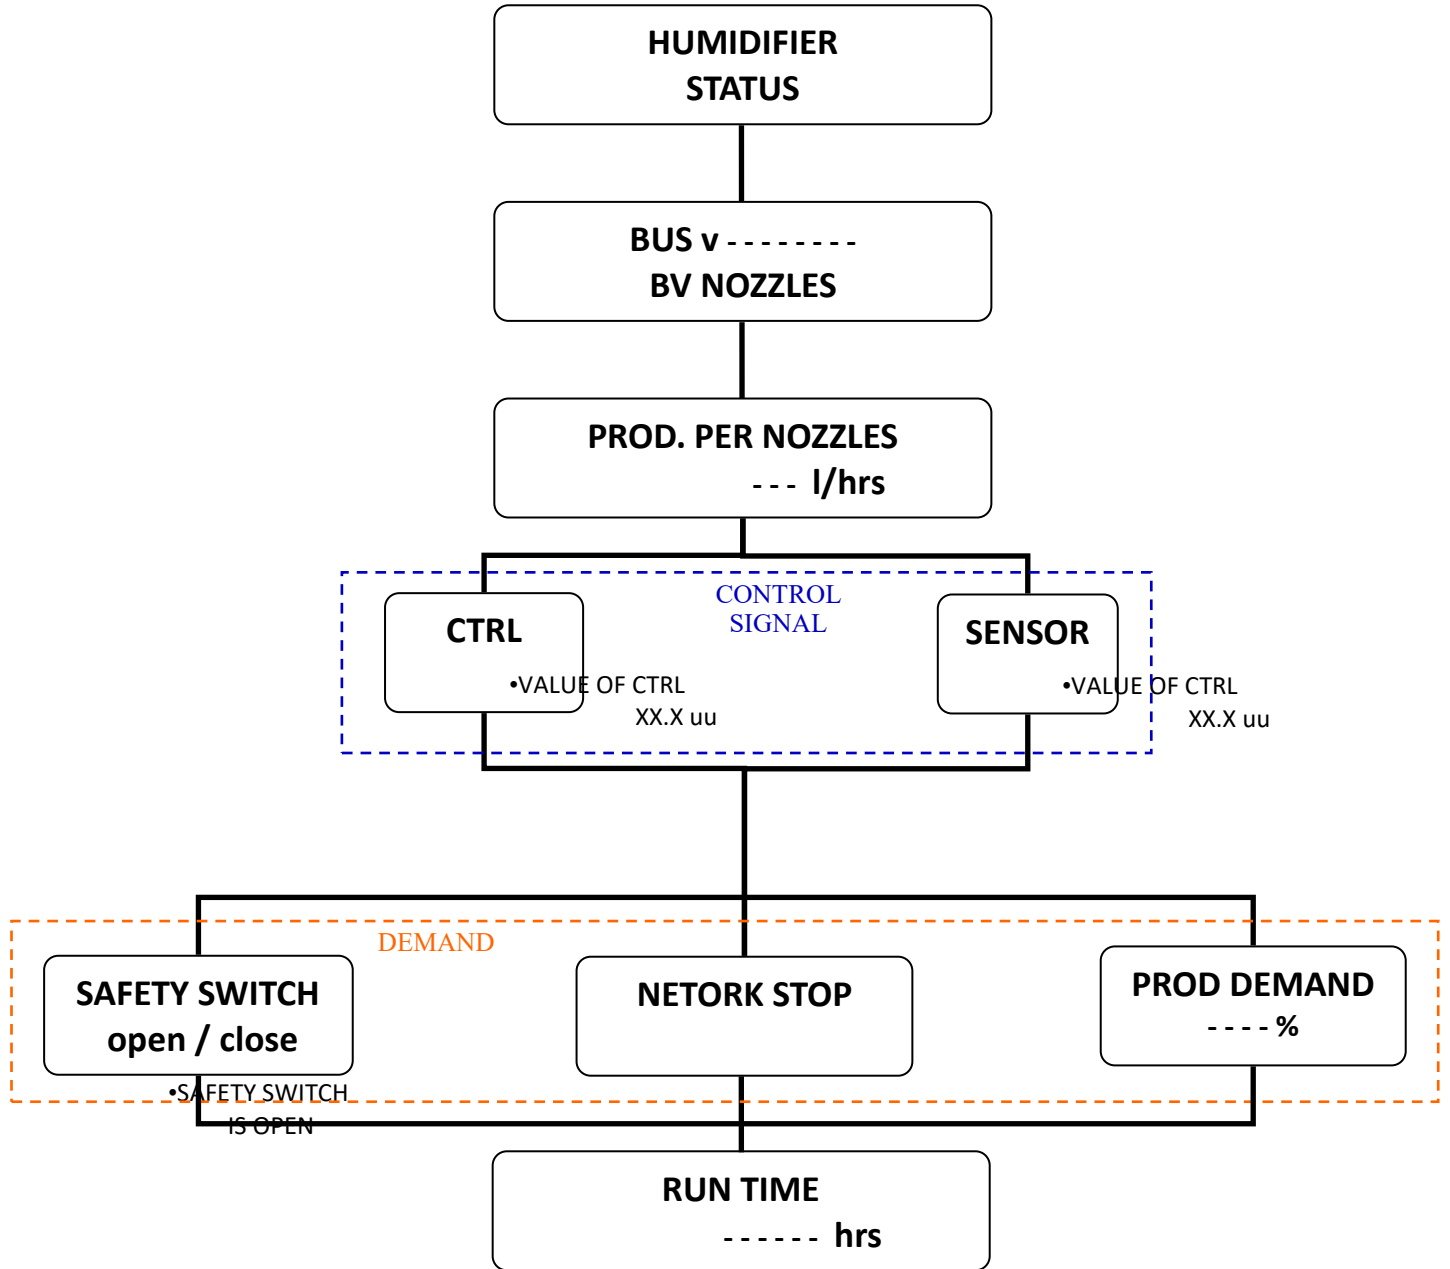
HUMIDIFIER STATUS

BUS v - - - - - - - -
BV NOZZLES

PROD. PER NOZZLES
- - - l/hrs

CONTROL SIGNAL

CTRL
•VALUE OF CTRL
XX.X uu

SENSOR
•VALUE OF CTRL
XX.X uu

DEMAND

SAFETY SWITCH
open / close
•SAFETY SWITCH IS OPEN

NETORK STOP

PROD DEMAND
- - - - %

RUN TIME
- - - - - - hrs